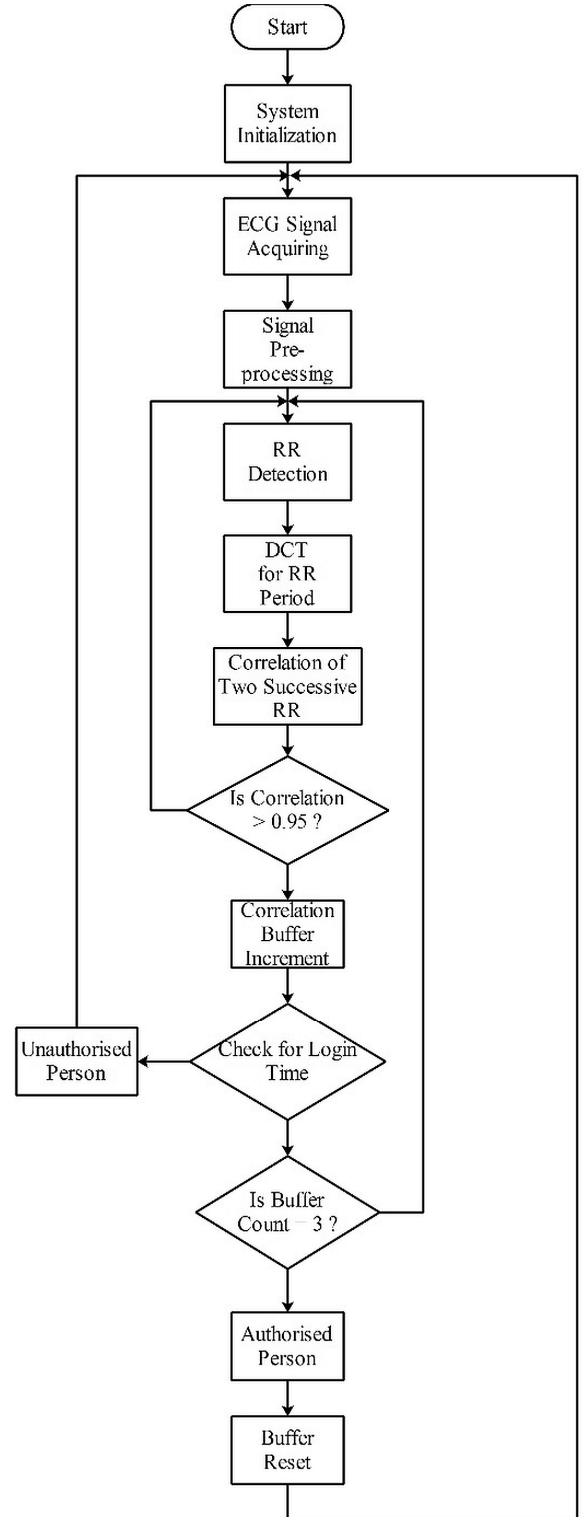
Start

System Initialization

ECG Signal Acquiring

Signal Pre-processing

RR Detection

DCT for RR Period

Correlation of Two Successive RR

Is Correlation > 0.95 ?

Correlation Buffer Increment

Unauthorised Person

Check for Login Time

Is Buffer Count = 3 ?

Authorised Person

Buffer Reset